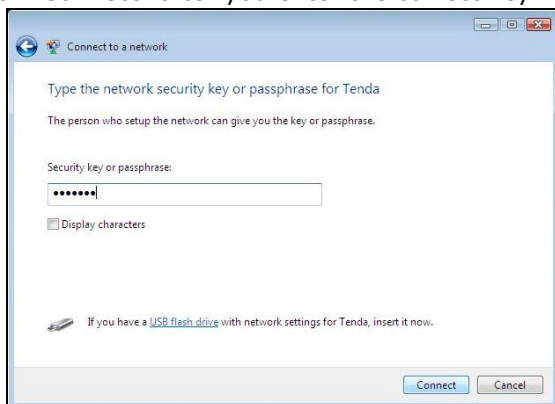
Connect to a network

Type the network security key or passphrase for Tenda

The person who setup the network can give you the key or passphrase.

Security key or passphrase:

•••••••

Display characters

If you have a USB flash drive with network settings for Tenda, insert it now.

Connect Cancel